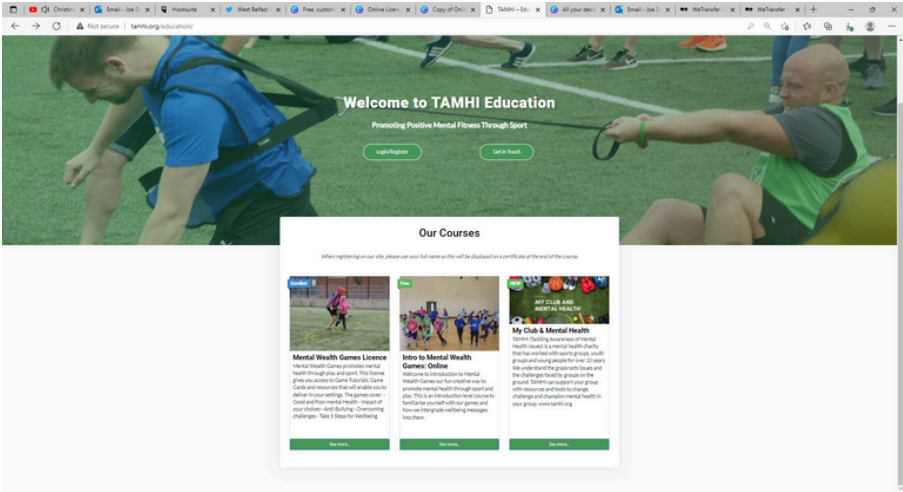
Christmas | Email - Joe D | Hootsuite | West Belfast | Free, custom | Online Licen | Copy of Onl | TAMHI – Edu | All your desi | Email - Joe D | WeTransfer | WeTransfer

Not secure | tamhi.org/education/

Welcome to TAMHI Education

Promoting Positive Mental Fitness Through Sport

Login/Register

Get in Touch

Our Courses

When registering on our site, please use your full name as this will be displayed on a certificate at the end of the course.

Enrolled

Mental Wealth Games Licence

Mental Wealth Games promotes mental health through play and sport. This license gives you access to Game Tutorials, Game Cards and resources that will enable you to deliver in your settings. The games cover: - Good and Poor mental Health - Impact of your choices - Anti-Bullying - Overcoming challenges - Take 5 Steps for Wellbeing.

See more...

Free

Intro to Mental Wealth Games: Online

Welcome to Introduction to Mental Wealth Games our fun creative way to promote mental health through sport and play. This is an introduction level course to familiarise yourself with our games and how we intergrade wellbeing messages into them.

See more...

NEW

MY CLUB AND MENTAL HEALTH

My Club & Mental Health

TAMHI (Tackling Awareness of Mental Health Issues) is a mental health charity that has worked with sports groups, youth groups and young people for over 10 years. We understand the grassroots issues and the challenges faced by groups on the ground. TAMHI can support your group with resources and tools to change, challenge and champion mental health in your group. www.tamhi.org

See more...